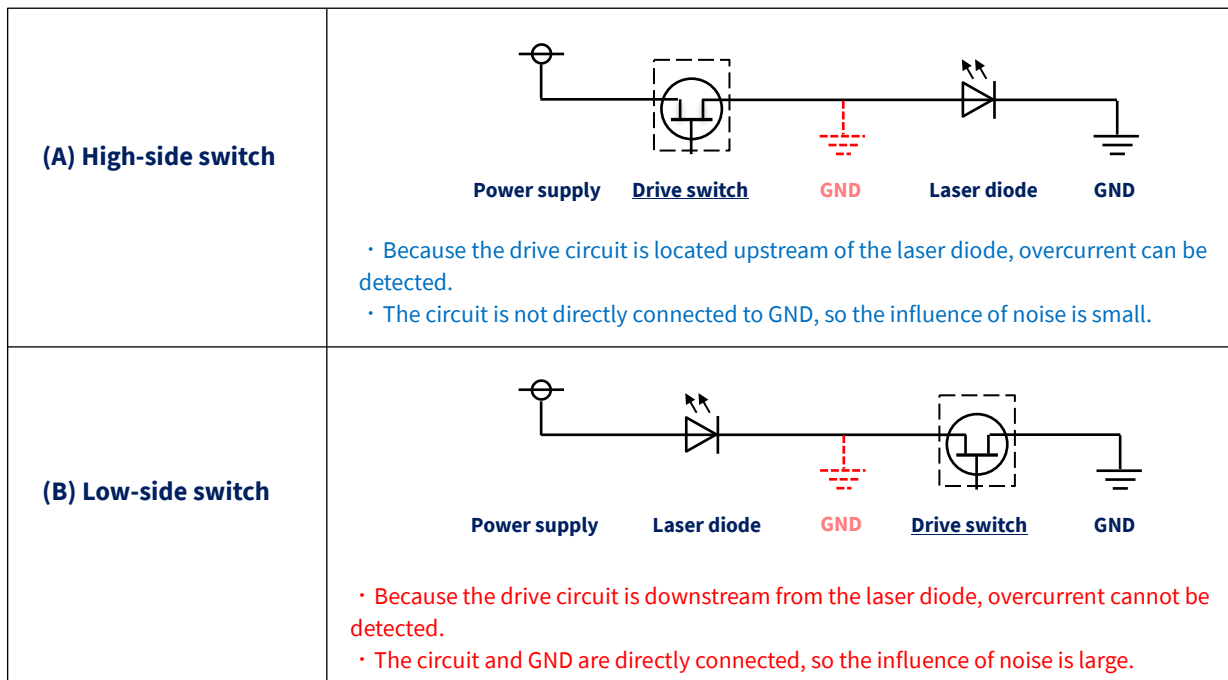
| (A) High-side switch | Power supply Drive switch GND Laser diode GND<br><br>・Because the drive circuit is located upstream of the laser diode, overcurrent can be detected.<br>・The circuit is not directly connected to GND, so the influence of noise is small. |
|---|---|
| (B) Low-side switch | Power supply Laser diode GND Drive switch GND<br><br>・Because the drive circuit is downstream from the laser diode, overcurrent cannot be detected.<br>・The circuit and GND are directly connected, so the influence of noise is large. |